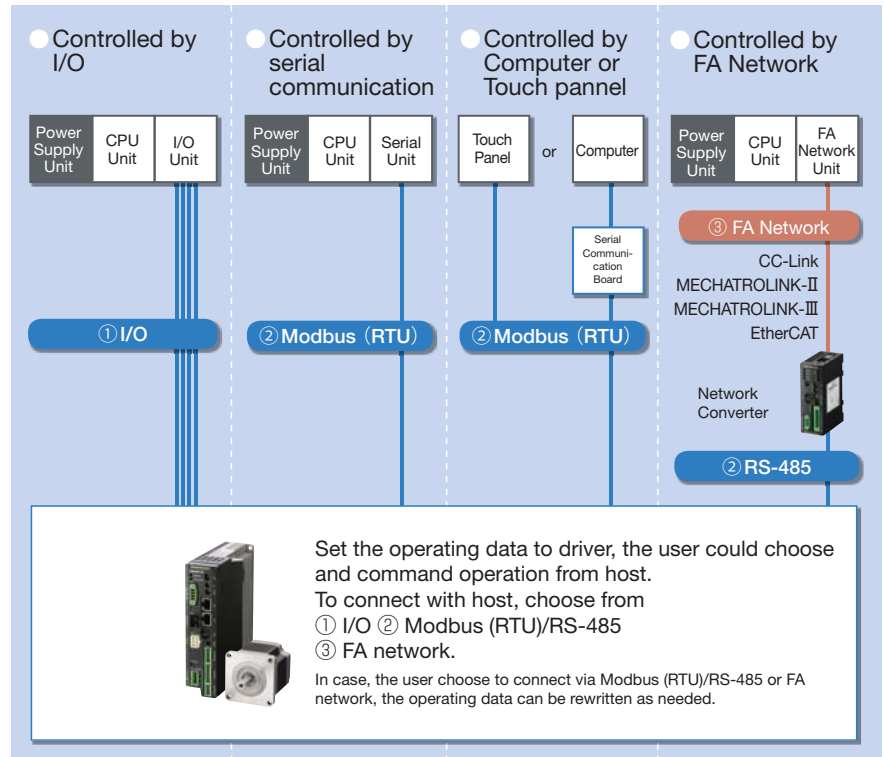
Controlled by I/O

Controlled by serial communication

Controlled by Computer or Touch pannel

Controlled by FA Network

| Power Supply Unit | CPU Unit | I/O Unit |
|---|---|---|

| Power Supply Unit | CPU Unit | Serial Unit |
|---|---|---|

Touch Panel or Computer

| Power Supply Unit | CPU Unit | FA Network Unit |
|---|---|---|

③ FA Network

CC-Link
MECHATROLINK-Ⅱ
MECHATROLINK-Ⅲ
EtherCAT

Serial Communication Board

① I/O

② Modbus (RTU)

② Modbus (RTU)

Network Converter

② RS-485

Set the operating data to driver, the user could choose and command operation from host.
To connect with host, choose from
① I/O ② Modbus (RTU)/RS-485
③ FA network.

In case, the user choose to connect via Modbus (RTU)/RS-485 or FA network, the operating data can be rewritten as needed.